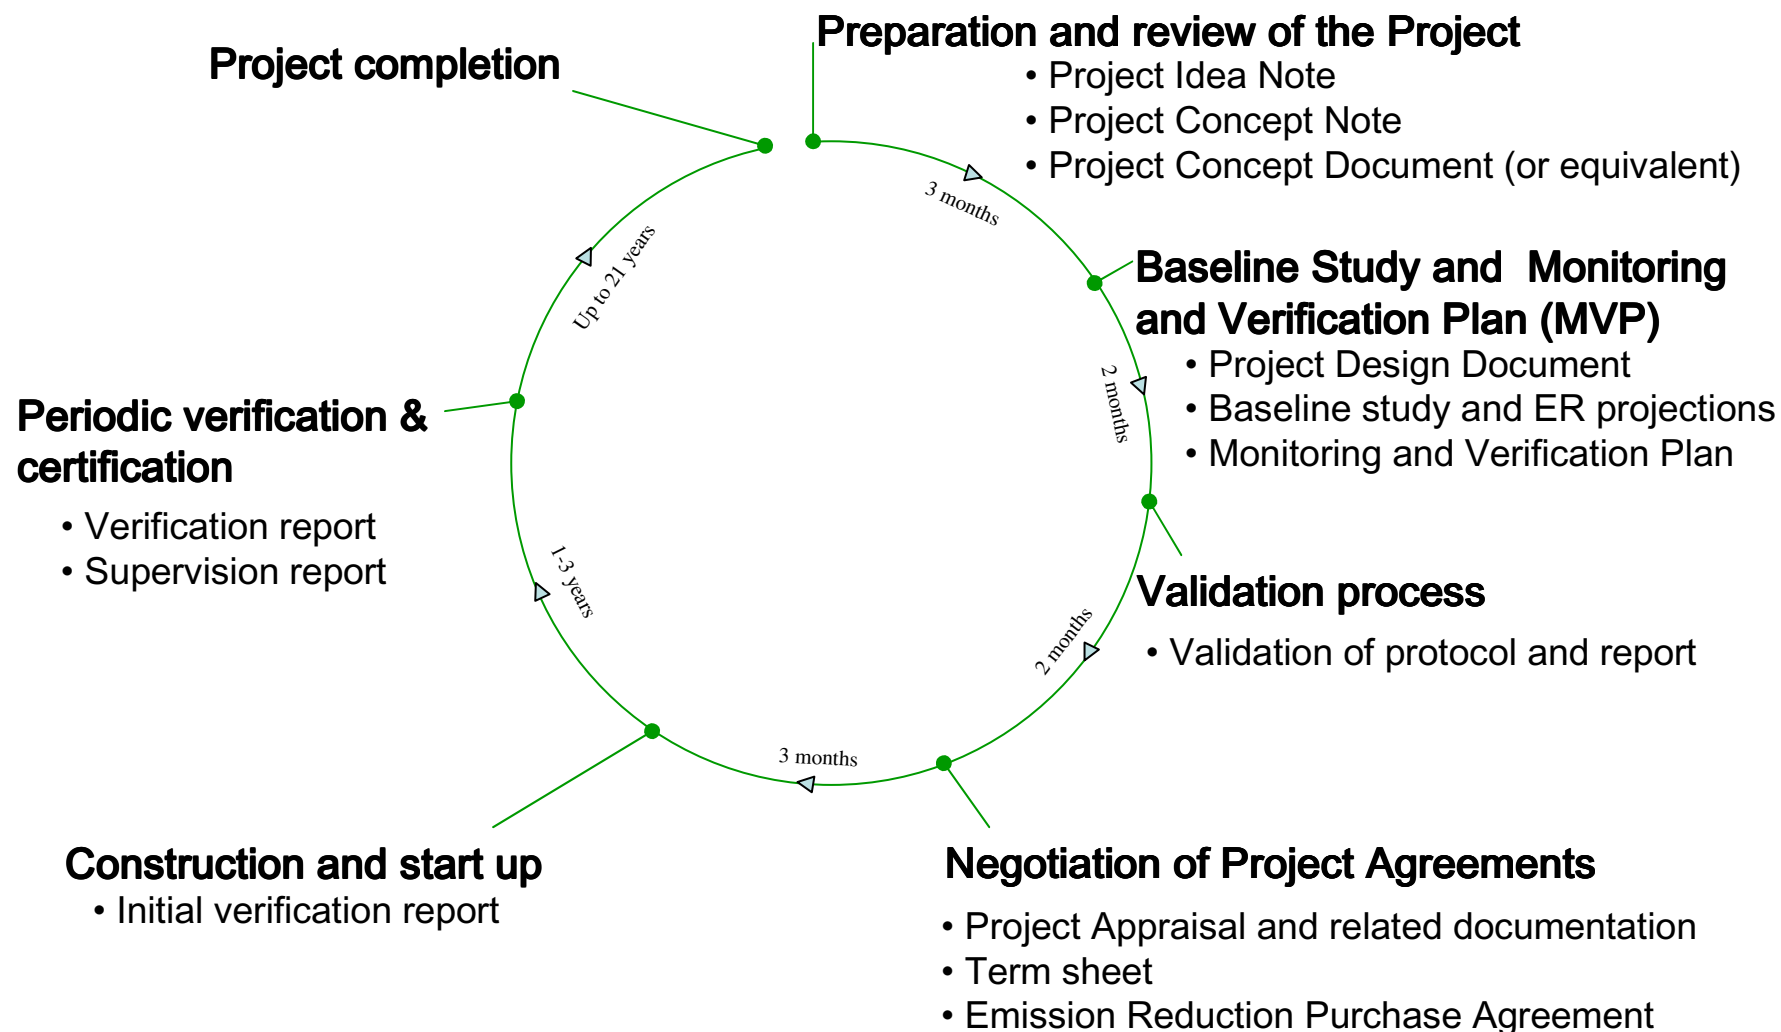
Preparation and review of the Project
• Project Idea Note
• Project Concept Note
• Project Concept Document (or equivalent)

Project completion

3 months

Baseline Study and Monitoring and Verification Plan (MVP)
• Project Design Document
• Baseline study and ER projections
• Monitoring and Verification Plan

2 months

Up to 21 years

Periodic verification & certification
• Verification report
• Supervision report

Validation process
• Validation of protocol and report

2 months

1-3 years

3 months

Construction and start up
• Initial verification report

Negotiation of Project Agreements
• Project Appraisal and related documentation
• Term sheet
• Emission Reduction Purchase Agreement